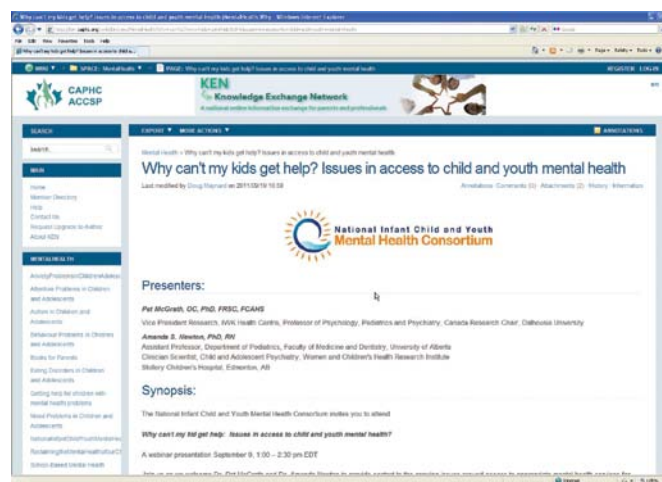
Why can't my kids get help? Issues in access to child and youth mental health - Windows Internet Explorer

File Edit View Favorites Tools Help

Why can't my kids get help? Issues in access to child a...

MENU ▼ SPACE: Mental Health ▼ PAGE: Why can't my kids get help? Issues in access to child and youth mental health

REGISTER LOGIN

CAPHC ACCSP

KEN Knowledge Exchange Network

SEARCH

MAIN

Home
Member Directory
Help
Contact Us
Request Upgrade to Author
About KEN

MENTAL HEALTH

Anxiety Problems in Children and Adolescents
Attention Problems in Children and Adolescents
Autism in Children and Adolescents
Behaviour Problems in Children and Adolescents
Books for Parents
Eating Disorders in Children and Adolescents
Getting help for children with mental health problems
Mood Problems in Children and Adolescents
National Infant Child Youth Mental Health
Sustaining the Mental Health of Children
School-Based Mental Health

EXPORT ▼ MORE ACTIONS ▼

ANNOTATIONS

Mental Health » Why can't my kids get help? Issues in access to child and youth mental health

Why can't my kids get help? Issues in access to child and youth mental health

Last modified by Doug Maynard on 2011/08/19 16:58

Annotations · Comments (0) · Attachments (2) · History · Information

National Infant Child and Youth
Mental Health Consortium

Presenters:

Pat McGrath, OC, PhD, FRSC, FCAHS
Vice President Research, IWK Health Centre, Professor of Psychology, Pediatrics and Psychiatry, Canada Research Chair, Dalhousie University

Amanda S. Newton, PhD, RN
Assistant Professor, Department of Pediatrics, Faculty of Medicine and Dentistry, University of Alberta
Clinician Scientist, Child and Adolescent Psychiatry, Women and Children's Health Research Institute
Stollery Children's Hospital, Edmonton, AB

Synopsis:

The National Infant Child and Youth Mental Health Consortium invites you to attend

Why can't my kid get help: Issues in access to child and youth mental health?

A webinar presentation September 9, 1:00 – 2:30 pm EDT

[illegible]